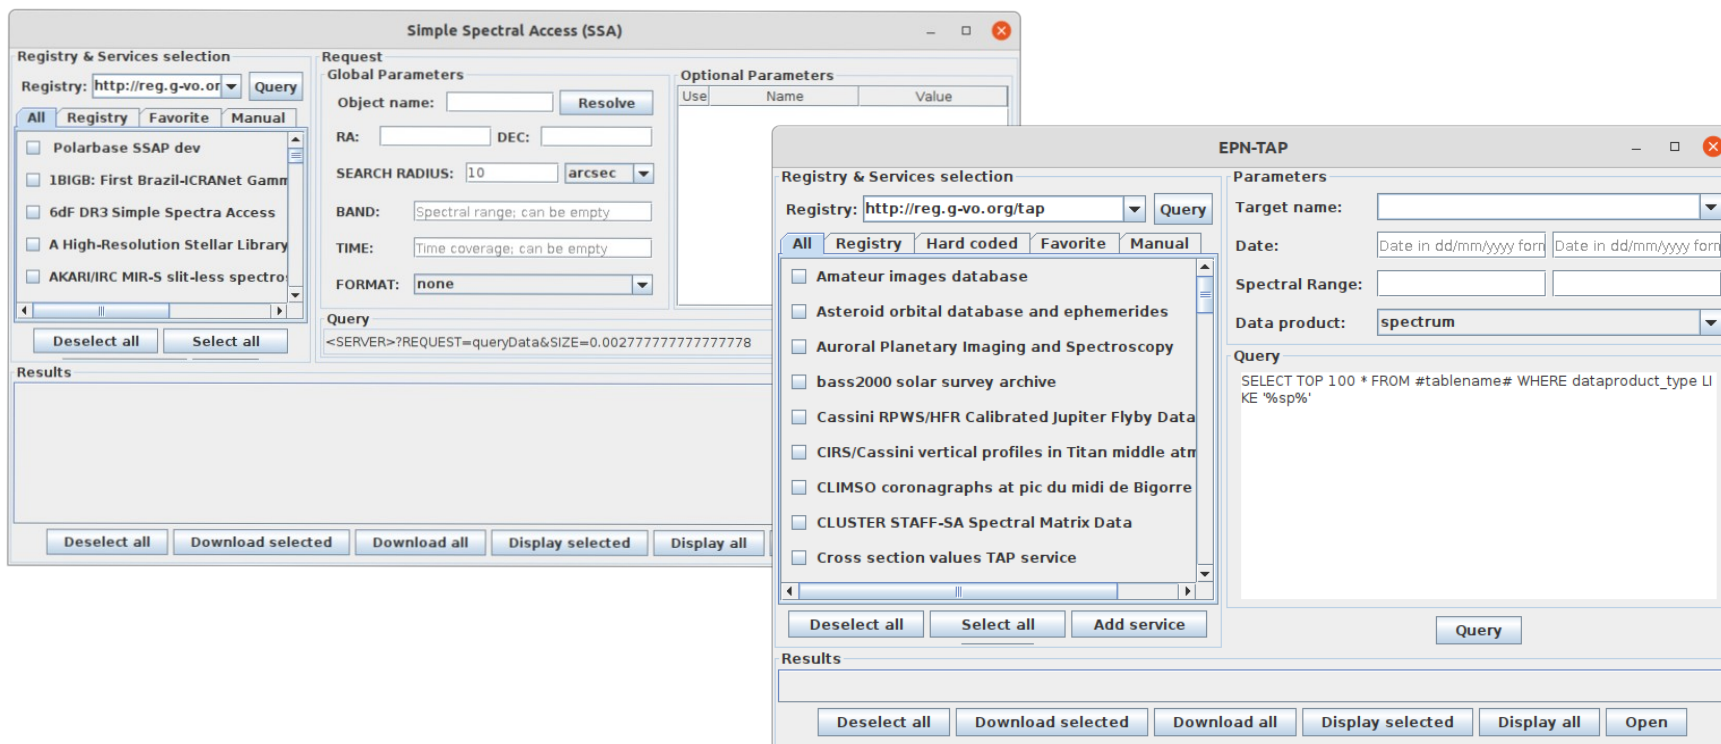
Simple Spectral Access (SSA)

Registry & Services selection

Registry: http://reg.g-vo.or Query

All Registry Favorite Manual

Polarbase SSAP dev
1BIGB: First Brazil-ICRANet Gamm
6dF DR3 Simple Spectra Access
A High-Resolution Stellar Library
AKARI/IRC MIR-S slit-less spectro

Deselect all Select all

Request
Global Parameters

Object name: Resolve

RA: DEC:

SEARCH RADIUS: 10 arcsec

BAND: Spectral range; can be empty

TIME: Time coverage; can be empty

FORMAT: none

Optional Parameters

| Use | Name | Value |
|---|---|---|

Query
<SERVER>?REQUEST=queryData&SIZE=0.0027777777777778

Results

Deselect all Download selected Download all Display selected Display all

EPN-TAP

Registry & Services selection

Registry: http://reg.g-vo.org/tap Query

All Registry Hard coded Favorite Manual

Amateur images database
Asteroid orbital database and ephemerides
Auroral Planetary Imaging and Spectroscopy
bass2000 solar survey archive
Cassini RPWS/HFR Calibrated Jupiter Flyby Data
CIRS/Cassini vertical profiles in Titan middle atm
CLIMSO coronagraphs at pic du midi de Bigorre
CLUSTER STAFF-SA Spectral Matrix Data
Cross section values TAP service

Deselect all Select all Add service

Parameters

Target name:

Date: Date in dd/mm/yyyy forn Date in dd/mm/yyyy forn

Spectral Range:

Data product: spectrum

Query

SELECT TOP 100 * FROM #tablename# WHERE dataproduct_type LIKE '%sp%'

Query

Results

Deselect all Download selected Download all Display selected Display all Open